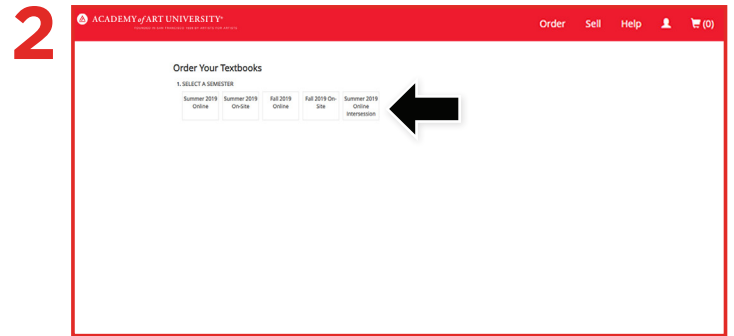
2

ACADEMY of ART UNIVERSITY
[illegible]

Order Sell Help (0)

Order Your Textbooks

1. SELECT A SEMESTER

| Summer 2019 Online | Summer 2019 On-Site | Fall 2019 Online | Fall 2019 On-Site | Summer 2019 Online Intersession |
|---|---|---|---|---|